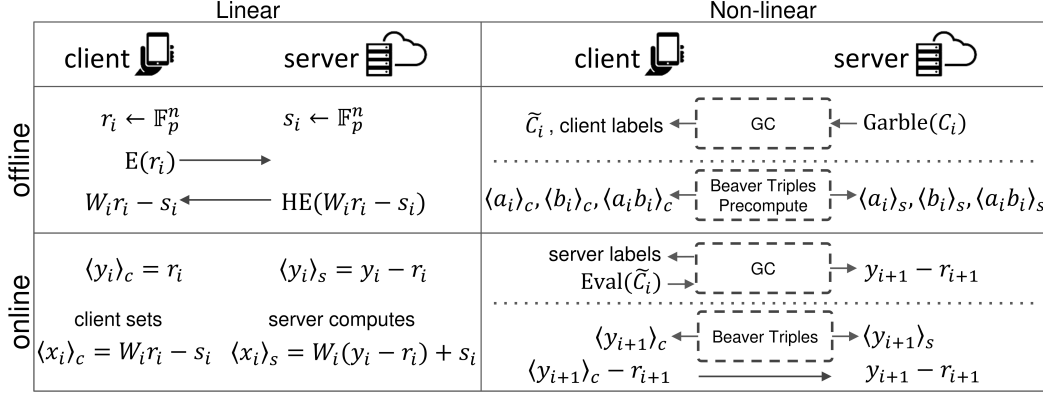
| | Linear | | Non-linear | | |
|---|---|---|---|---|---|
| | client | server | client | | server |
| offline | $r_i \leftarrow \mathbb{F}_p^n$ | $s_i \leftarrow \mathbb{F}_p^n$ | $\widetilde{C}_i$ , client labels | GC | $\text{Garble}(C_i)$ |
| | $\text{E}(r_i)$ | | | | |
| | $W_i r_i - s_i$ | $\text{HE}(W_i r_i - s_i)$ | $\langle a_i \rangle_c, \langle b_i \rangle_c, \langle a_i b_i \rangle_c$ | Beaver Triples Precompute | $\langle a_i \rangle_s, \langle b_i \rangle_s, \langle a_i b_i \rangle_s$ |
| online | $\langle y_i \rangle_c = r_i$ | $\langle y_i \rangle_s = y_i - r_i$ | server labels, $\text{Eval}(\widetilde{C}_i)$ | GC | $y_{i+1} - r_{i+1}$ |
| | client sets $\langle x_i \rangle_c = W_i r_i - s_i$ | server computes $\langle x_i \rangle_s = W_i(y_i - r_i) + s_i$ | $\langle y_{i+1} \rangle_c$ | Beaver Triples | $\langle y_{i+1} \rangle_s$ |
| | | | $\langle y_{i+1} \rangle_c - r_{i+1}$ | | $y_{i+1} - r_{i+1}$ |